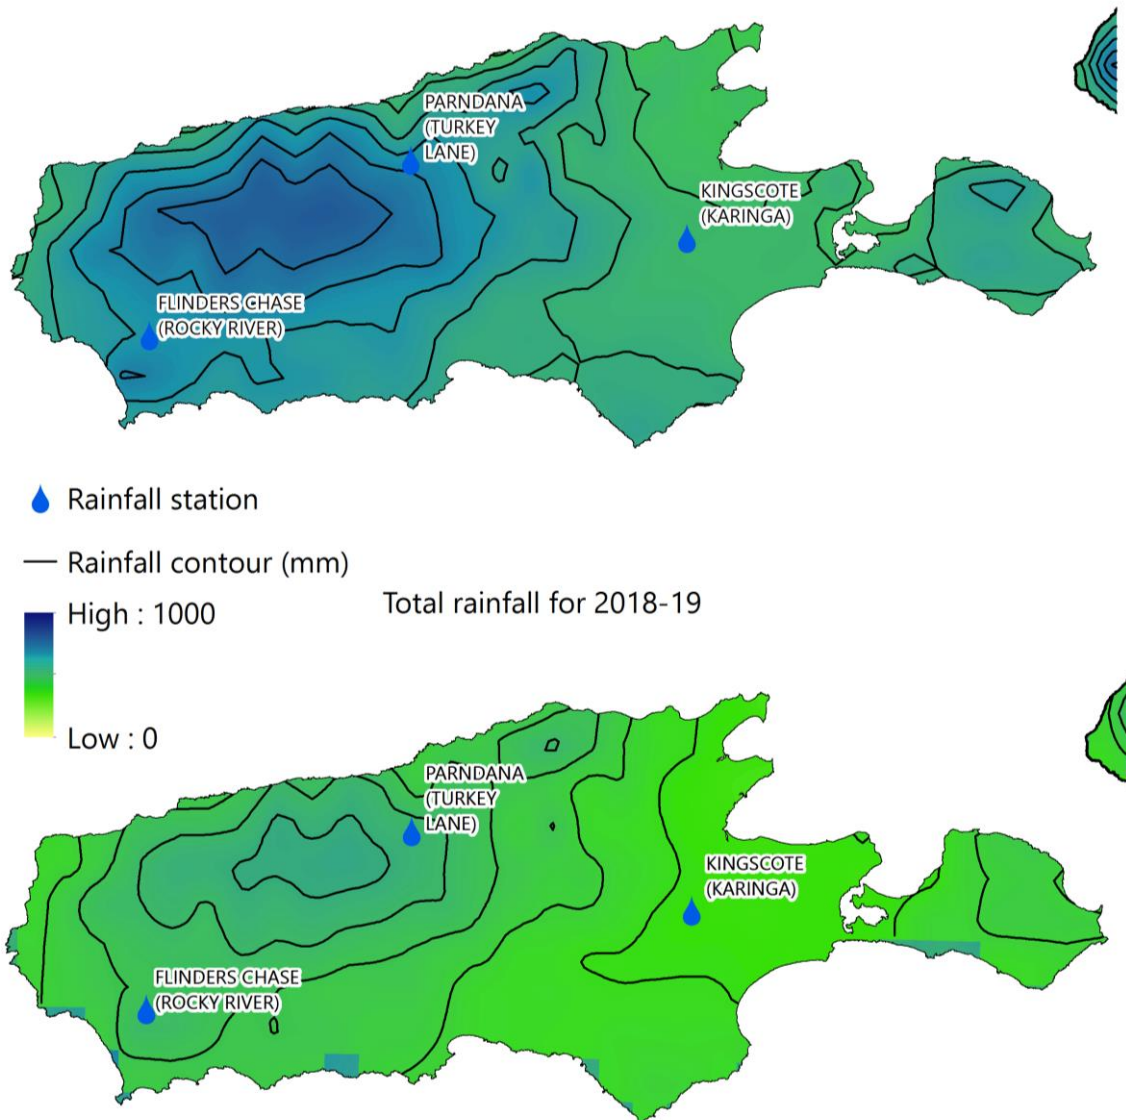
PARNDANA (TURKEY LANE)

KINGSCOTE (KARINGA)

FLINDERS CHASE (ROCKY RIVER)

Rainfall station

Rainfall contour (mm)

High : 1000

Low : 0

Total rainfall for 2018-19

PARNDANA (TURKEY LANE)

KINGSCOTE (KARINGA)

FLINDERS CHASE (ROCKY RIVER)